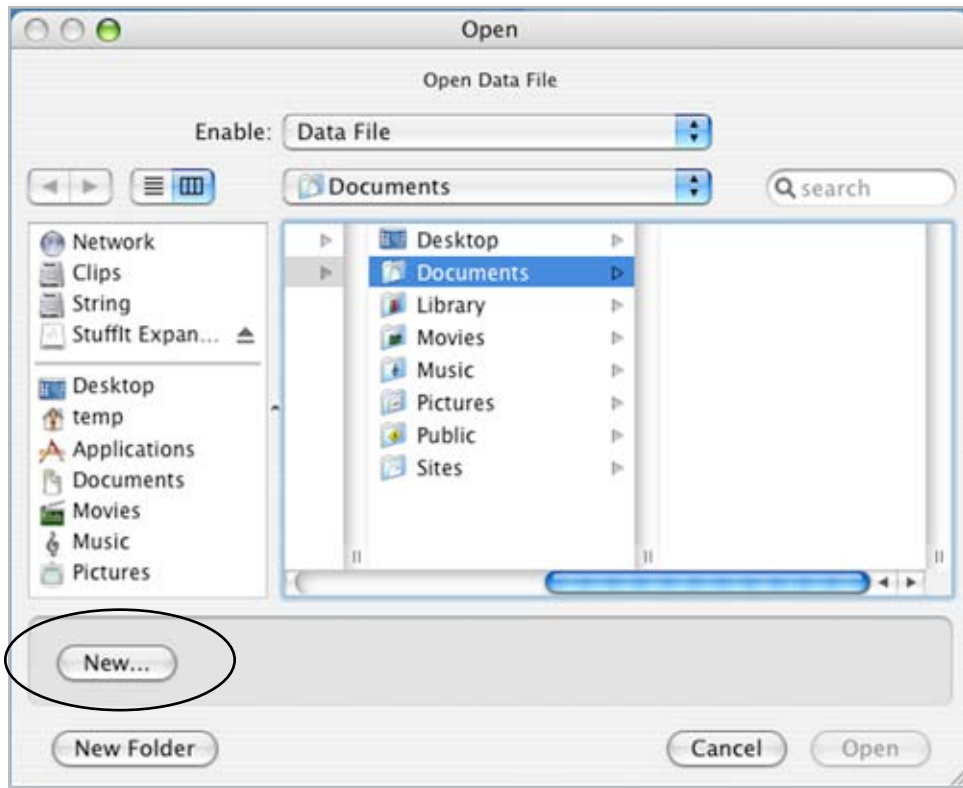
Open

Open Data File

Enable: Data File

Documents

search

Network
Clips
String
StuffIt Expan...

Desktop
temp
Applications
Documents
Movies
Music
Pictures

Desktop
Documents
Library
Movies
Music
Pictures
Public
Sites

New...

New Folder

Cancel

Open